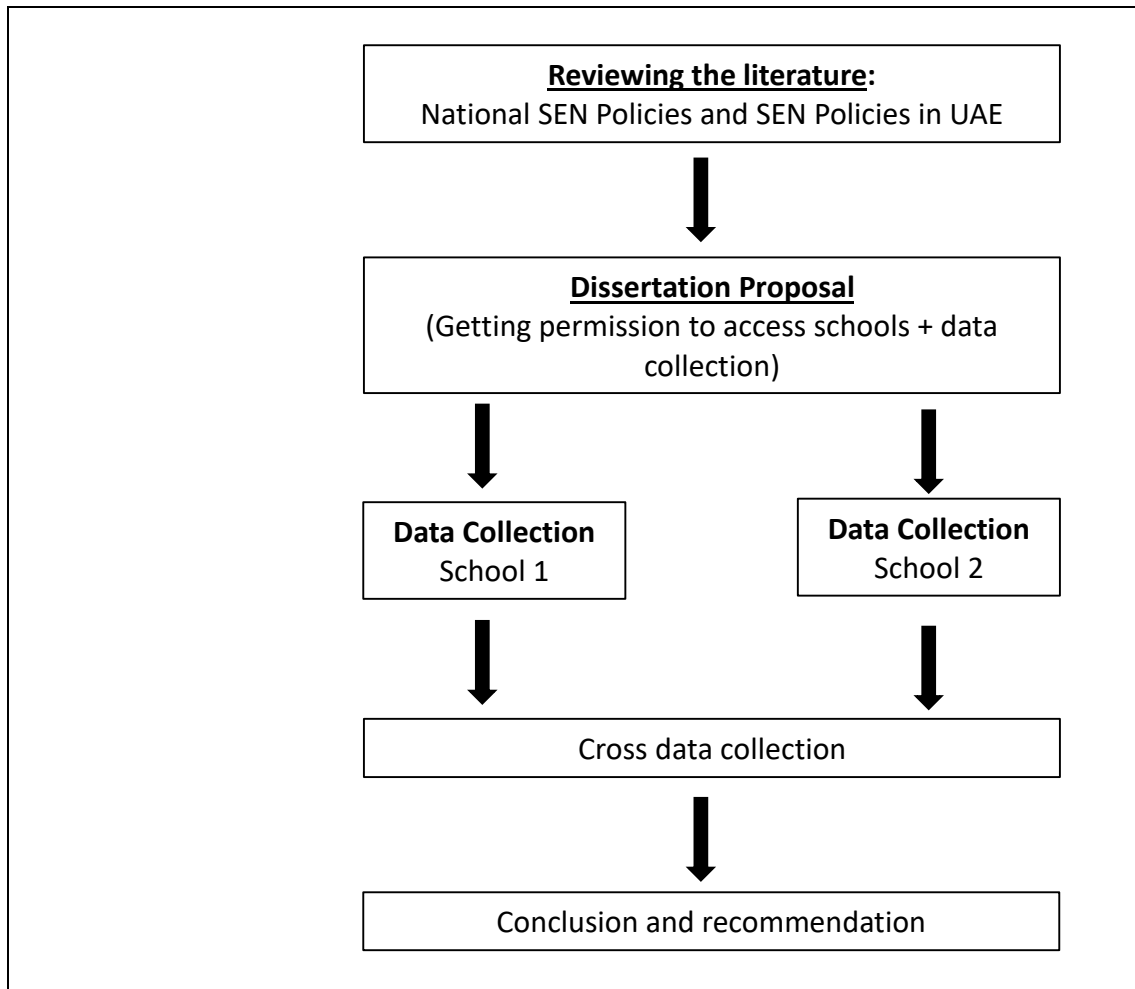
Reviewing the literature:
National SEN Policies and SEN Policies in UAE

Dissertation Proposal
(Getting permission to access schools + data collection)

Data Collection
School 1

Data Collection
School 2

Cross data collection

Conclusion and recommendation